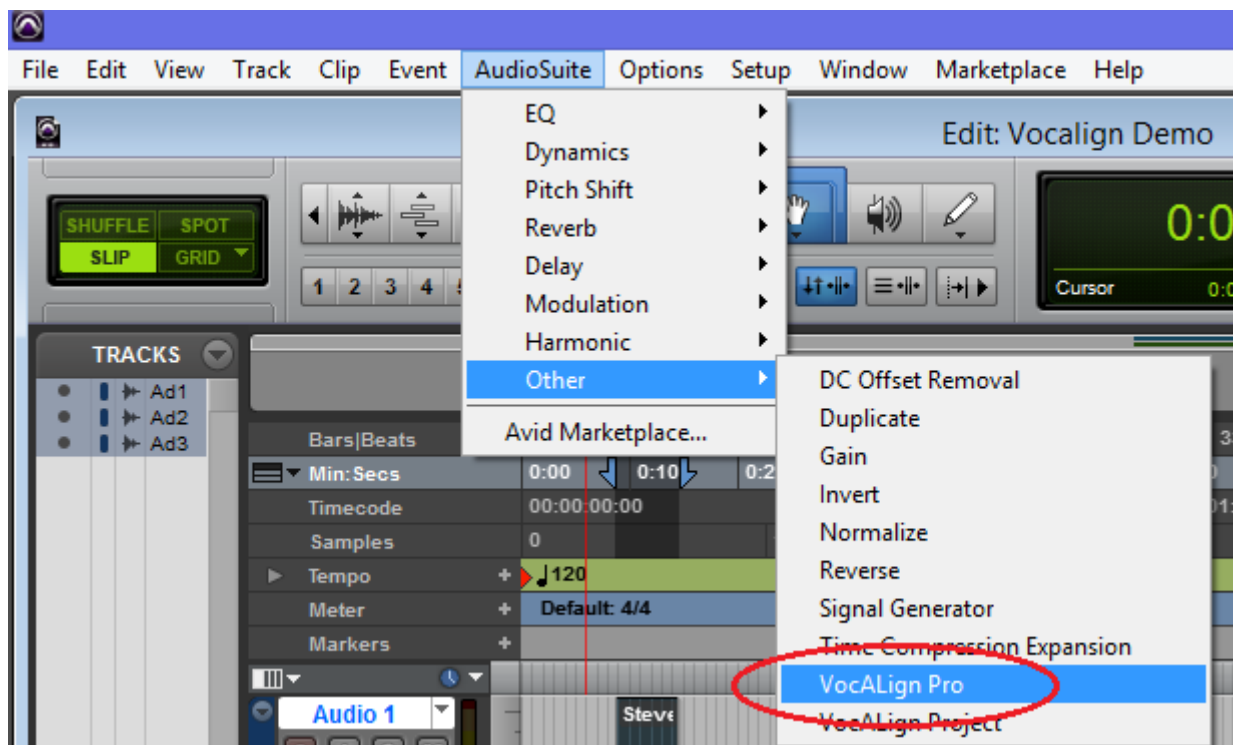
File Edit View Track Clip Event AudioSuite Options Setup Window Marketplace Help

Edit: Vocalign Demo

SHUFFLE SPOT
SLIP GRID

1 2 3 4

0:0
Cursor 0:0

EQ
Dynamics
Pitch Shift
Reverb
Delay
Modulation
Harmonic
Other
Avid Marketplace...

DC Offset Removal
Duplicate
Gain
Invert
Normalize
Reverse
Signal Generator
Time Compression Expansion
VocALign Pro
VocALign Project

TRACKS
Ad1
Ad2
Ad3

Bars|Beats
Min:Secs
Timecode
Samples
Tempo
Meter
Markers

0:00 0:10 0:2
00:00:00:00
0
120
Default: 4/4

Audio 1
Steve